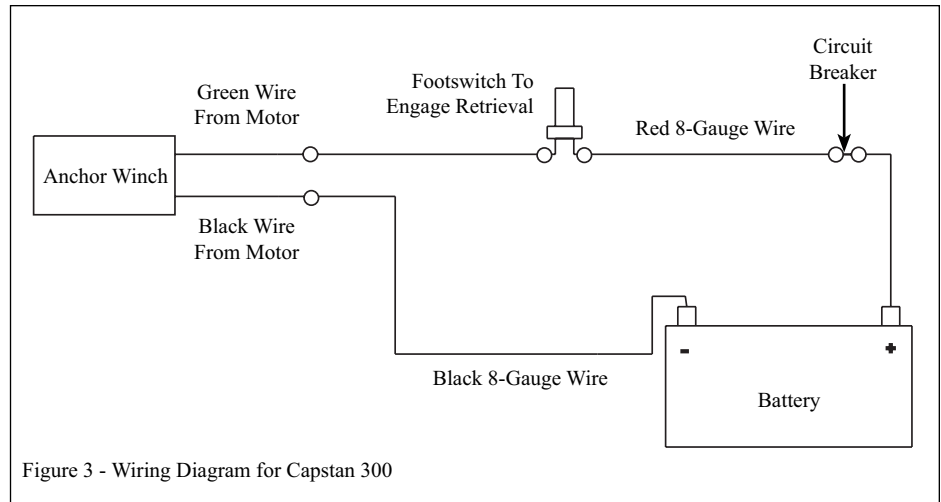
Green Wire
From Motor

Footswitch To
Engage Retrieval

Circuit
Breaker

Red 8-Gauge Wire

Anchor Winch

Black Wire
From Motor

-

+

Black 8-Gauge Wire

Battery

Figure 3 - Wiring Diagram for Capstan 300